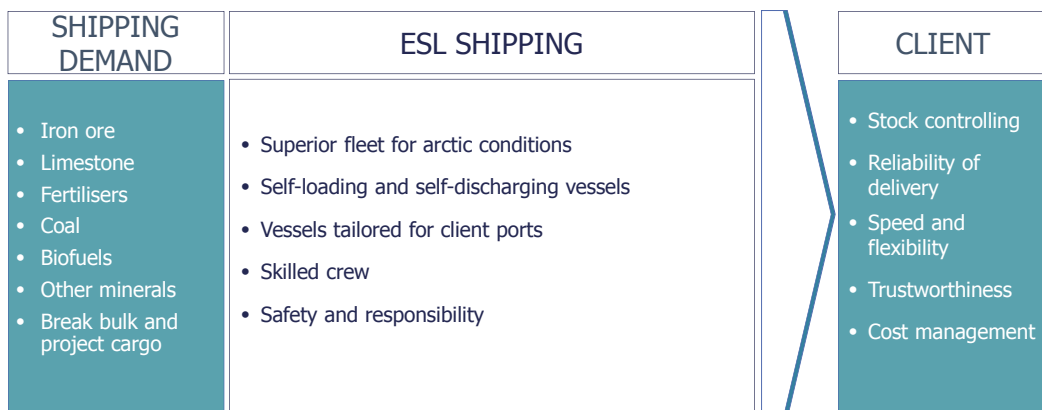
SHIPPING DEMAND

• Iron ore
• Limestone
• Fertilisers
• Coal
• Biofuels
• Other minerals
• Break bulk and project cargo

ESL SHIPPING

• Superior fleet for arctic conditions
• Self-loading and self-discharging vessels
• Vessels tailored for client ports
• Skilled crew
• Safety and responsibility

CLIENT

• Stock controlling
• Reliability of delivery
• Speed and flexibility
• Trustworthiness
• Cost management